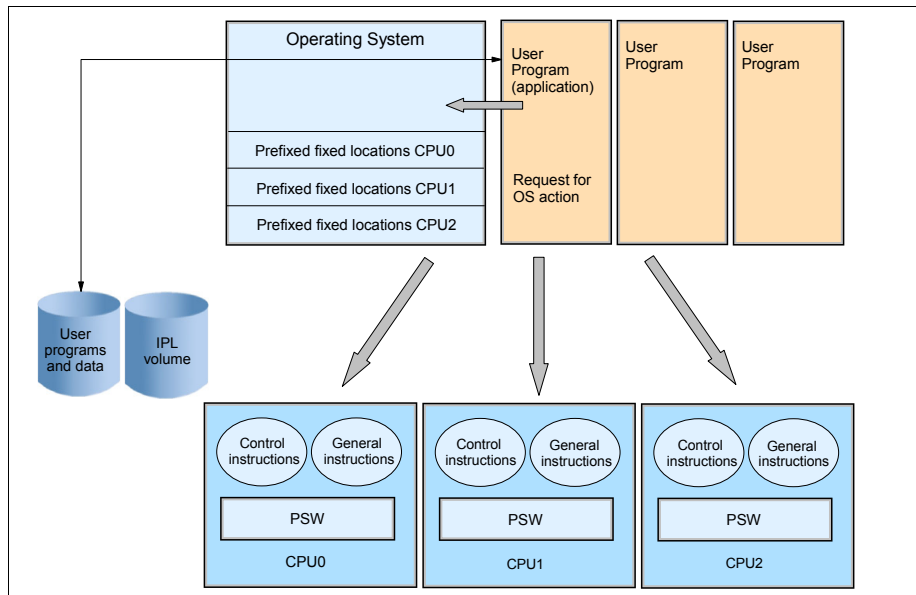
Operating System

Prefixed fixed locations CPU0

Prefixed fixed locations CPU1

Prefixed fixed locations CPU2

User Program (application)

Request for OS action

User Program

User Program

User programs and data

IPL volume

Control instructions

General instructions

PSW

CPU0

Control instructions

General instructions

PSW

CPU1

Control instructions

General instructions

PSW

CPU2